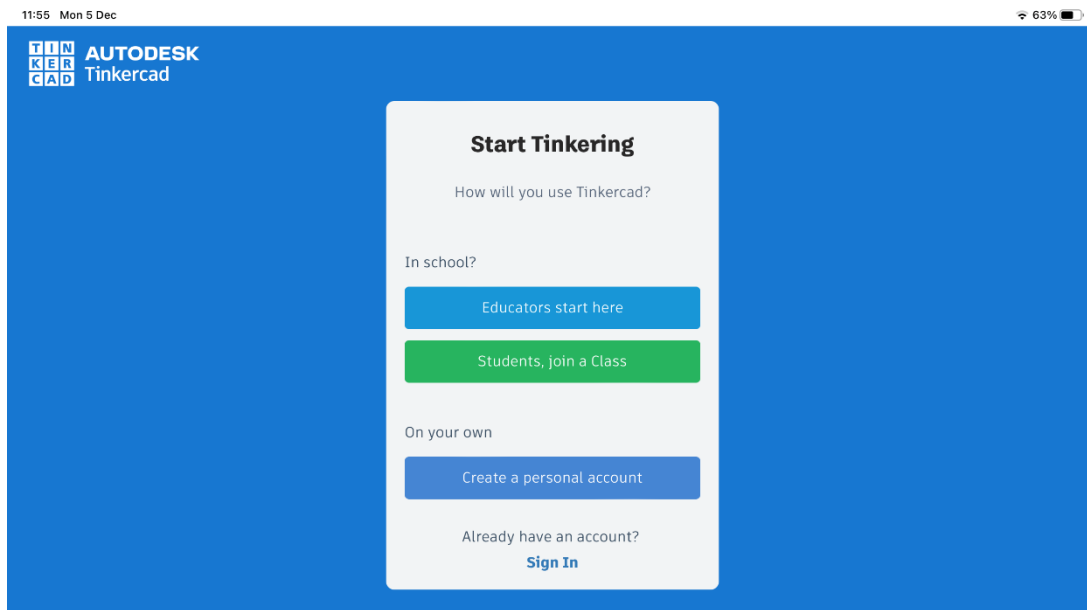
11:55 Mon 5 Dec

63%

TIN
KER
CAD
AUTODESK
Tinkercad

Start Tinkering

How will you use Tinkercad?

In school?

Educators start here

Students, join a Class

On your own

Create a personal account

Already have an account?

Sign In